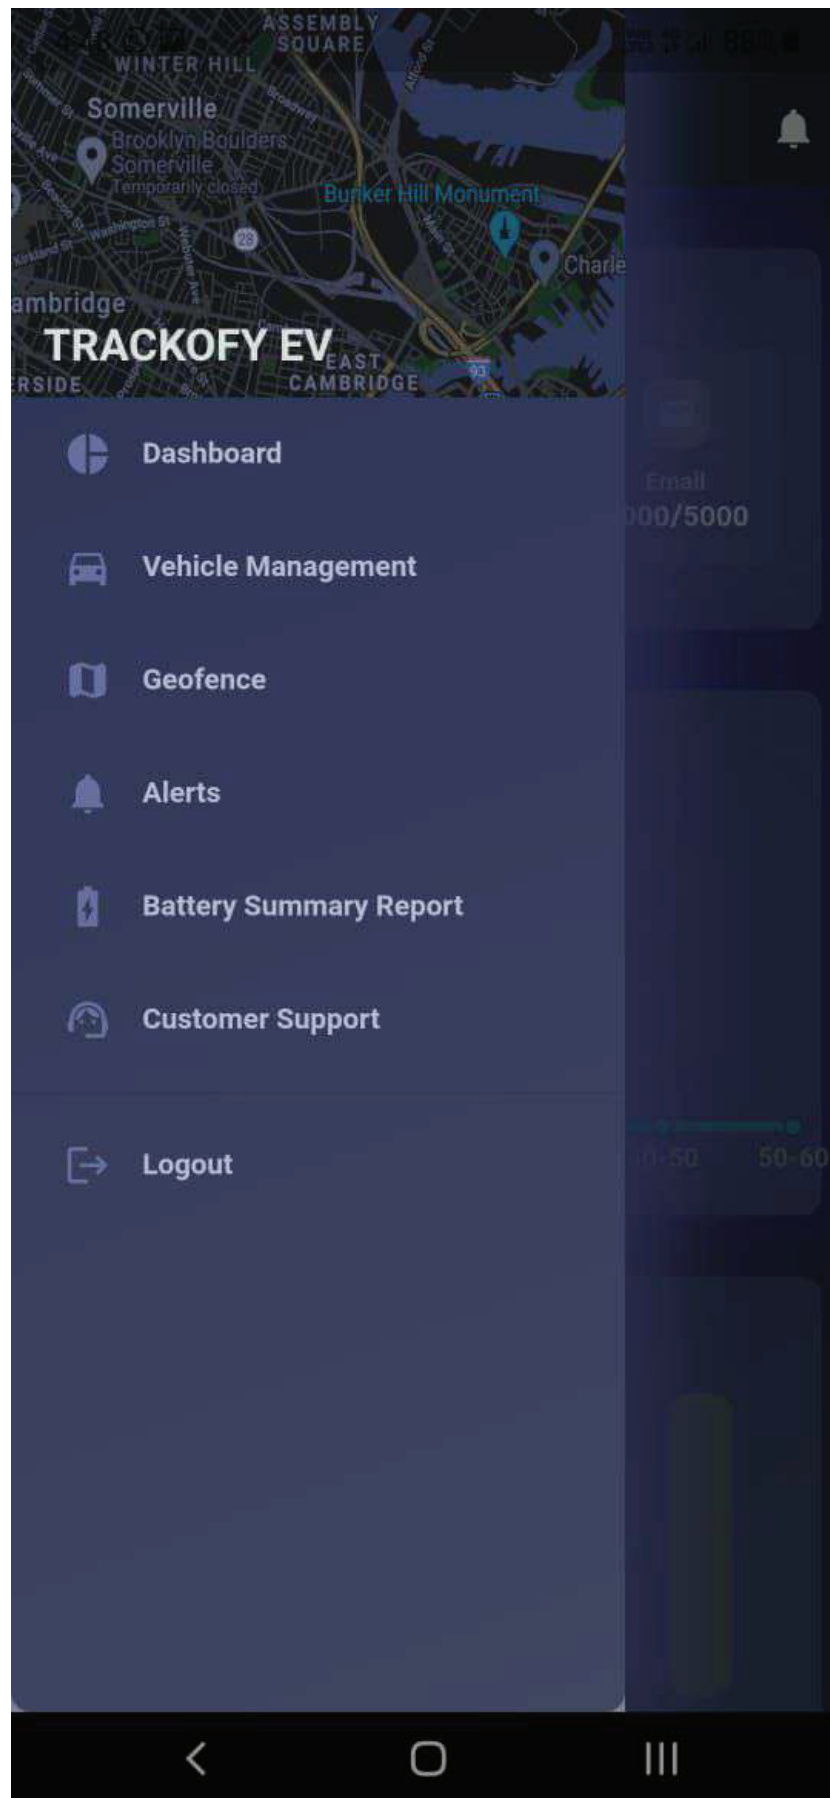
ASSEMBLY SQUARE
WINTER HILL
Somerville
Brooklyn Boulders Somerville
Temporarily closed
Bunker Hill Monument
Charle
ambridge
TRACKOFY EV
EAST CAMBRIDGE
RSIDE
93
28

Email
000/5000

Dashboard

Vehicle Management

Geofence

Alerts

Battery Summary Report

Customer Support

Logout

0-50
50-60